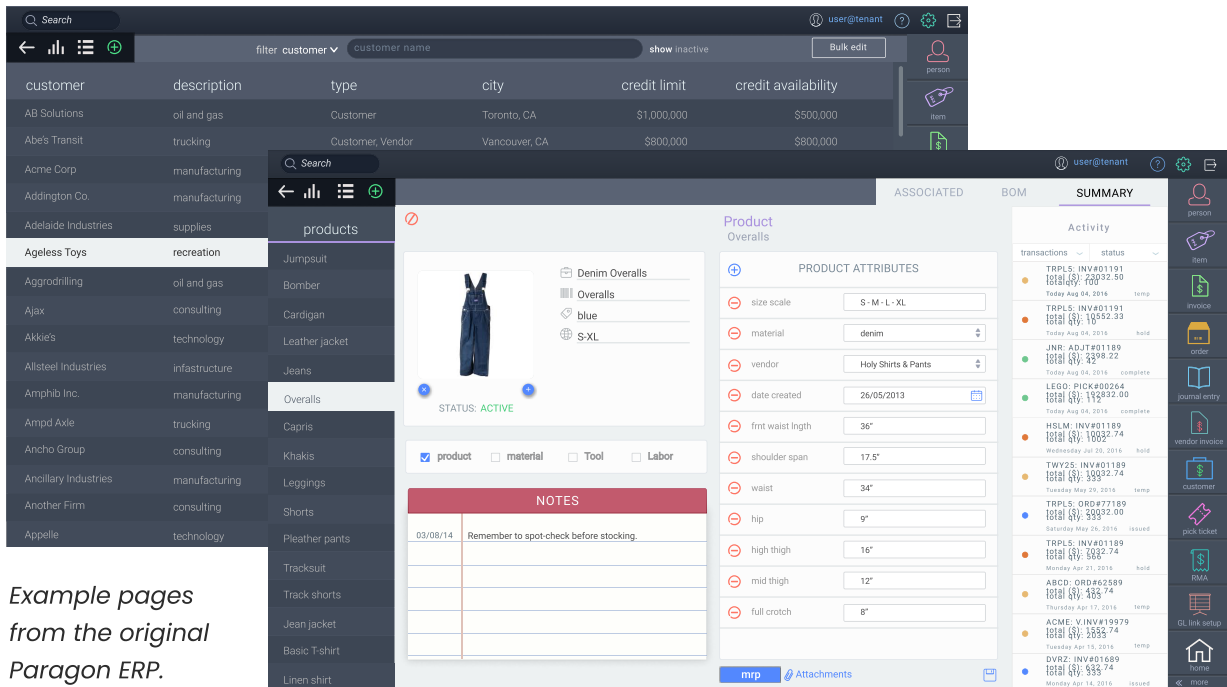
Search
user@tenant
filter customer
customer name
show inactive
Bulk edit
person
item

| customer | description | type | city | credit limit | credit availability |
|---|---|---|---|---|---|
| AB Solutions | oil and gas | Customer | Toronto, CA | $1,000,000 | $500,000 |
| Abe's Transit | trucking | Customer, Vendor | Vancouver, CA | $800,000 | $800,000 |
| Acme Corp | manufacturing | | | | |
| Addington Co. | manufacturing | | | | |
| Adelaide Industries | supplies | | | | |
| Ageless Toys | recreation | | | | |
| Aggrodrilling | oil and gas | | | | |
| Ajax | consulting | | | | |
| Akkie's | technology | | | | |
| Allsteel Industries | infastructure | | | | |
| Amphib Inc. | manufacturing | | | | |
| Ampd Axle | trucking | | | | |
| Ancho Group | consulting | | | | |
| Ancillary Industries | manufacturing | | | | |
| Another Firm | consulting | | | | |
| Appelle | technology | | | | |

Example pages from the original Paragon ERP.

Search
user@tenant
products
Jumpsuit
Bomber
Cardigan
Leather jacket
Jeans
Overalls
Capris
Khakis
Leggings
Shorts
Pleather pants
Tracksuit
Track shorts
Jean jacket
Basic T-shirt
Linen shirt

ASSOCIATED
BOM
SUMMARY

Product
Overalls

Denim Overalls
Overalls
blue
S-XL
STATUS: ACTIVE

product
material
Tool
Labor

NOTES
03/08/14 Remember to spot-check before stocking.

PRODUCT ATTRIBUTES
| | |
|---|---|
| size scale | S - M - L - XL |
| material | denim |
| vendor | Holy Shirts & Pants |
| date created | 26/05/2013 |
| frnt waist lngth | 36" |
| shoulder span | 17.5" |
| waist | 34" |
| hip | 9" |
| high thigh | 16" |
| mid thigh | 12" |
| full crotch | 8" |

mrp
Attachments

Activity
transactions
status
TRPL5: INV#01191 total ($): 23032.50 total qty: 100 Today Aug 04, 2016 temp
TRPL5: INV#01191 total ($): 10552.33 total qty: 10 Today Aug 04, 2016 hold
JNR: ADJT#01189 total ($): 2398.22 total qty: 42 Today Aug 04, 2016 complete
LEGO: PICK#00264 total ($): 102832.00 total qty: 112 Today Aug 04, 2016 complete
HSLM: INV#01189 total ($): 10032.74 total qty: 1002 Wednesday Jul 20, 2016 hold
TWY25: INV#01189 total ($): 10032.74 total qty: 333 Tuesday May 29, 2016 temp
TRPL5: ORD#77189 total ($): 20032.00 total qty: 223 Saturday May 26, 2016 issued
TRPL5: INV#01189 total ($): 7032.74 total qty: 566 Monday Apr 21, 2016 hold
ABCD: ORD#62589 total ($): 432.74 total qty: 403 Thursday Apr 17, 2016 temp
ACME: V.INV#19979 total ($): 1552.74 total qty: 2023 Tuesday Apr 15, 2016 temp
DVRZ: INV#01689 total ($): 632.74 total qty: 333 Monday Apr 14, 2016 issued

person
item
invoice
order
journal entry
vendor invoice
customer
pick ticket
RMA
GL link setup
home
more